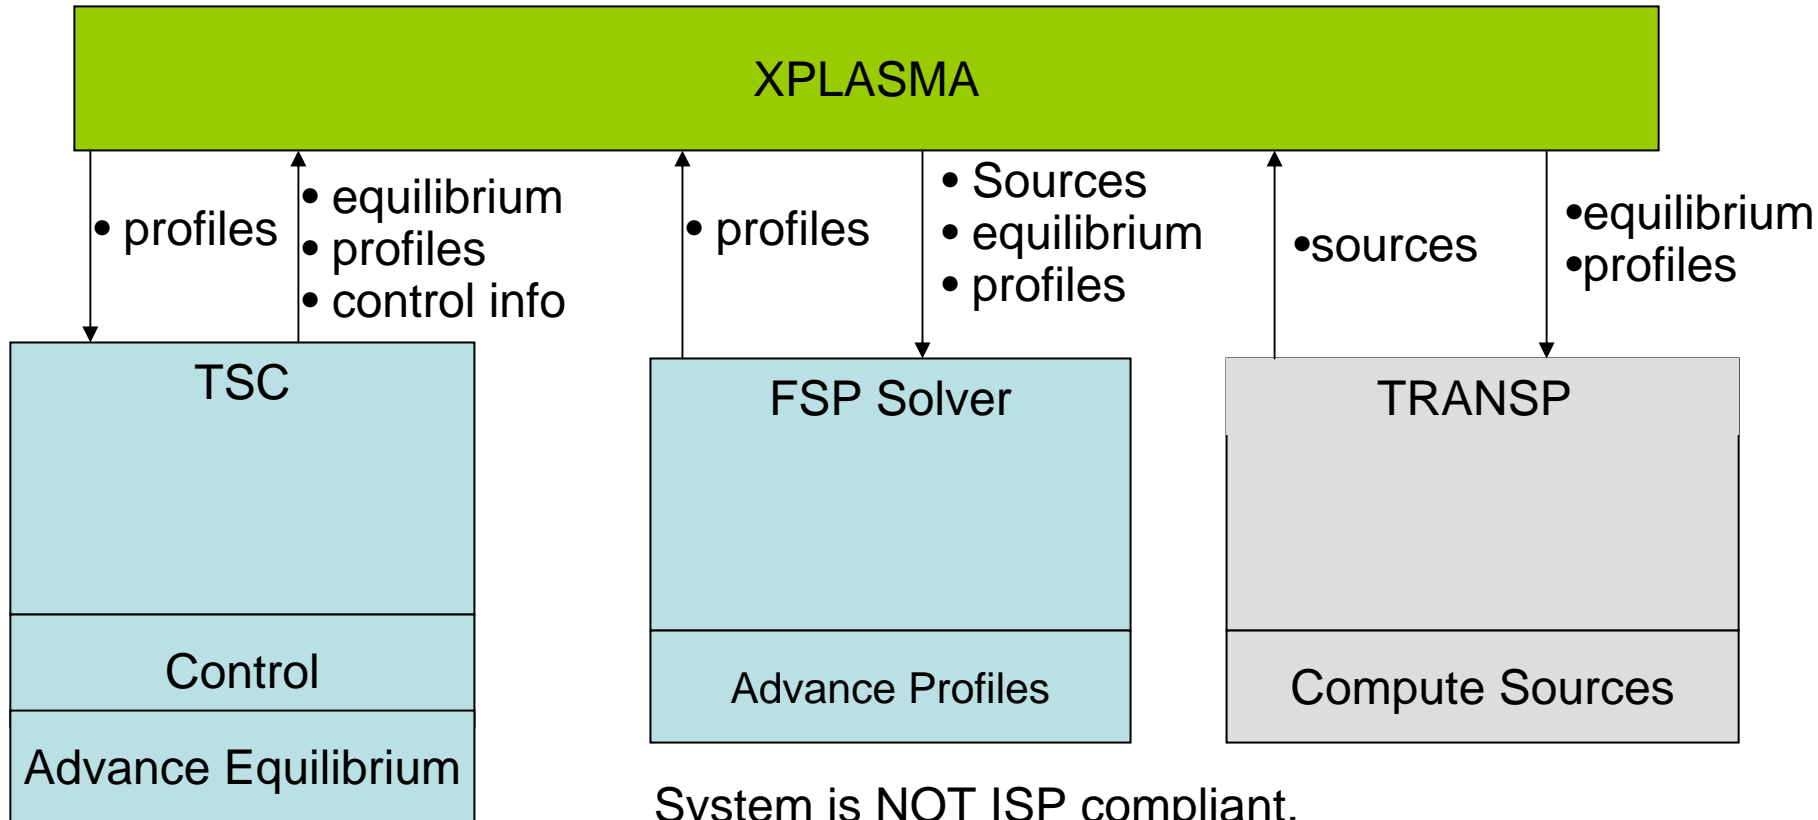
XPLASMA

• profiles

• equilibrium
• profiles
• control info

• profiles

• Sources
• equilibrium
• profiles

•sources

•equilibrium
•profiles

TSC

Control

Advance Equilibrium

FSP Solver

Advance Profiles

TRANSP

Compute Sources

System is NOT ISP compliant.